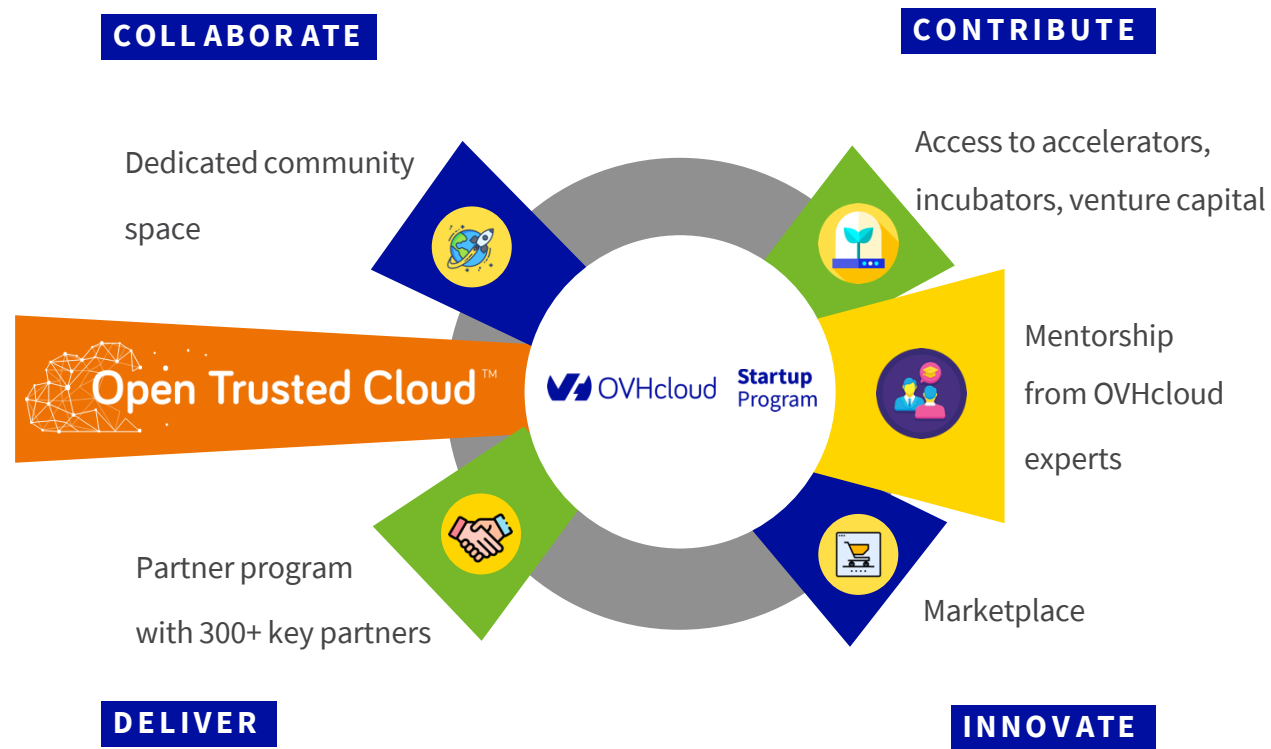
COLLABORATE

CONTRIBUTE

Dedicated community space

Access to accelerators, incubators, venture capital

Open Trusted Cloud™

OVHcloud Startup Program

Mentorship from OVHcloud experts

Partner program with 300+ key partners

Marketplace

DELIVER

INNOVATE